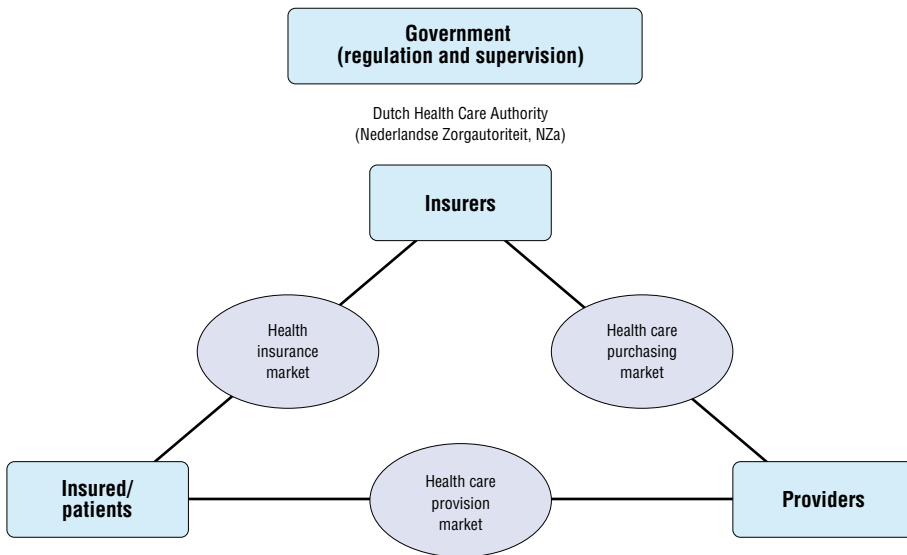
Government
(regulation and supervision)

Dutch Health Care Authority
(Nederlandse Zorgautoriteit, NZa)

Insurers

Health insurance market

Health care purchasing market

Insured/ patients

Health care provision market

Providers